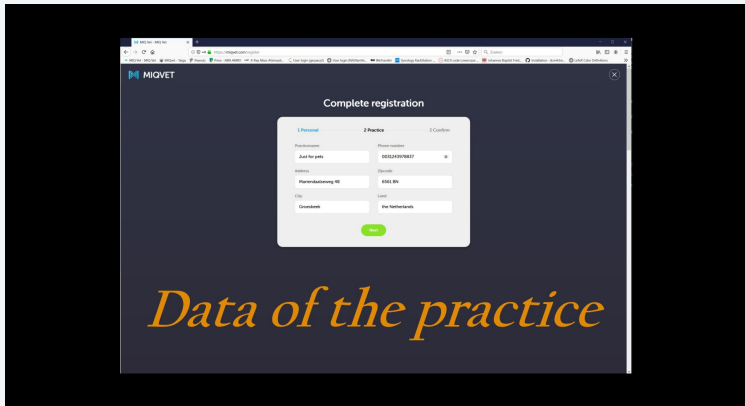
MIQVET

Complete registration

1 Personal

2 Practice

3 Confirm

Practicename

Just for pets

Phone number

0031243976837

Address

Marendaalseweg 40

Zipcode

6561 BN

City

Groesbeek

Land

the Netherlands

Next

Data of the practice